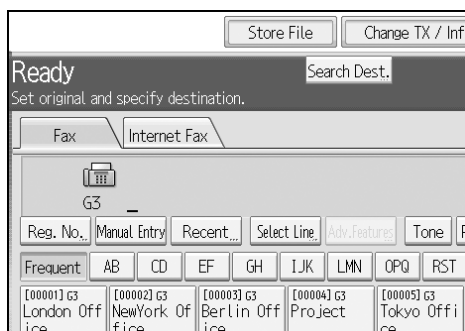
Store File
Change TX / Inf
Ready
Search Dest.
Set original and specify destination.
Fax
Internet Fax
G3
Reg. No.
Manual Entry
Recent
Select Line
Adv.Features
Tone
Frequent
AB
CD
EF
GH
IJK
LMN
OPQ
RST
[00001] G3 London Office
[00002] G3 NewYork Office
[00003] G3 Berlin Office
[00004] G3 Project
[00005] G3 Tokyo Office